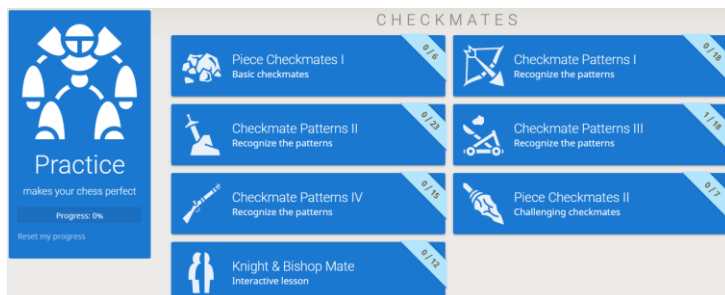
Practice
makes your chess perfect
Progress: 0%
Reset my progress

CHECKMATES

Piece Checkmates I
Basic checkmates
0 / 6

Checkmate Patterns I
Recognize the patterns
0 / 18

Checkmate Patterns II
Recognize the patterns
0 / 23

Checkmate Patterns III
Recognize the patterns
1 / 18

Checkmate Patterns IV
Recognize the patterns
0 / 15

Piece Checkmates II
Challenging checkmates
0 / 7

Knight & Bishop Mate
Interactive lesson
0 / 12